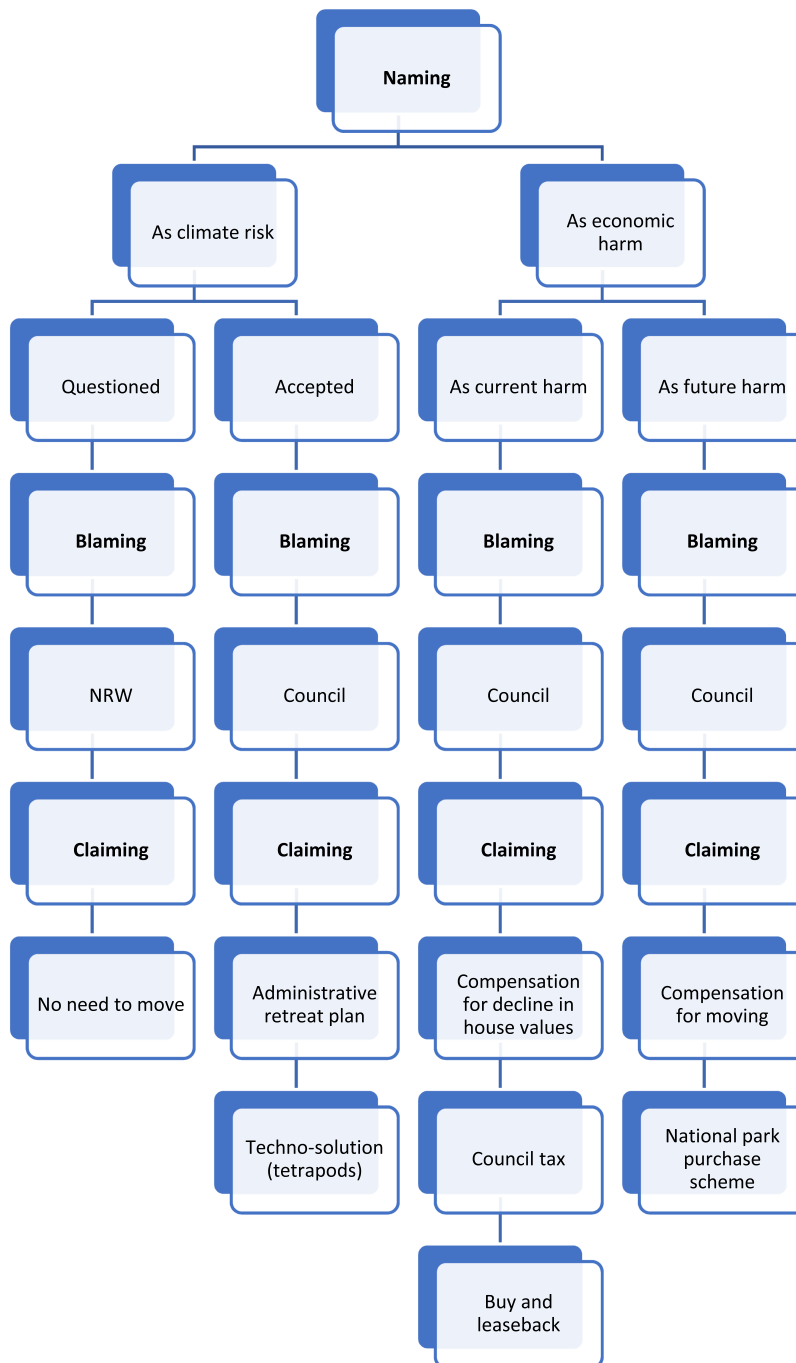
Naming

As climate risk

As economic harm

Questioned

Blaming

NRW

Claiming

No need to move

Accepted

Blaming

Council

Claiming

Administrative retreat plan

Techno-solution (tetrapods)

As current harm

Blaming

Council

Claiming

Compensation for decline in house values

Council tax

Buy and leaseback

As future harm

Blaming

Council

Claiming

Compensation for moving

National park purchase scheme